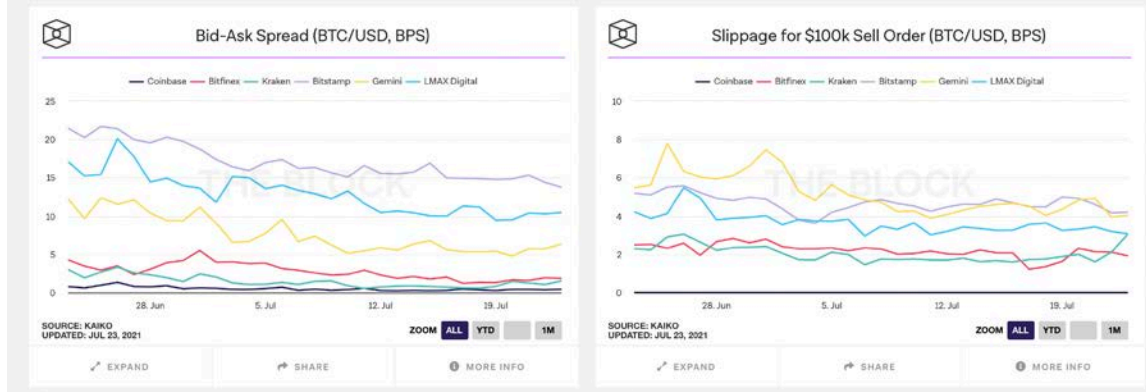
Bid-Ask Spread (BTC/USD, BPS)

Coinbase Bitfinex Kraken Bitstamp Gemini LMAX Digital

25
20
15
10
5
0

28. Jun 5. Jul 12. Jul 19. Jul

THE BLOCK

SOURCE: KAIKO
UPDATED: JUL 23, 2021

ZOOM ALL YTD 1M

EXPAND SHARE MORE INFO

Slippage for $100k Sell Order (BTC/USD, BPS)

Coinbase Bitfinex Kraken Bitstamp Gemini LMAX Digital

10
8
6
4
2
0

28. Jun 5. Jul 12. Jul 19. Jul

THE BLOCK

SOURCE: KAIKO
UPDATED: JUL 23, 2021

ZOOM ALL YTD 1M

EXPAND SHARE MORE INFO